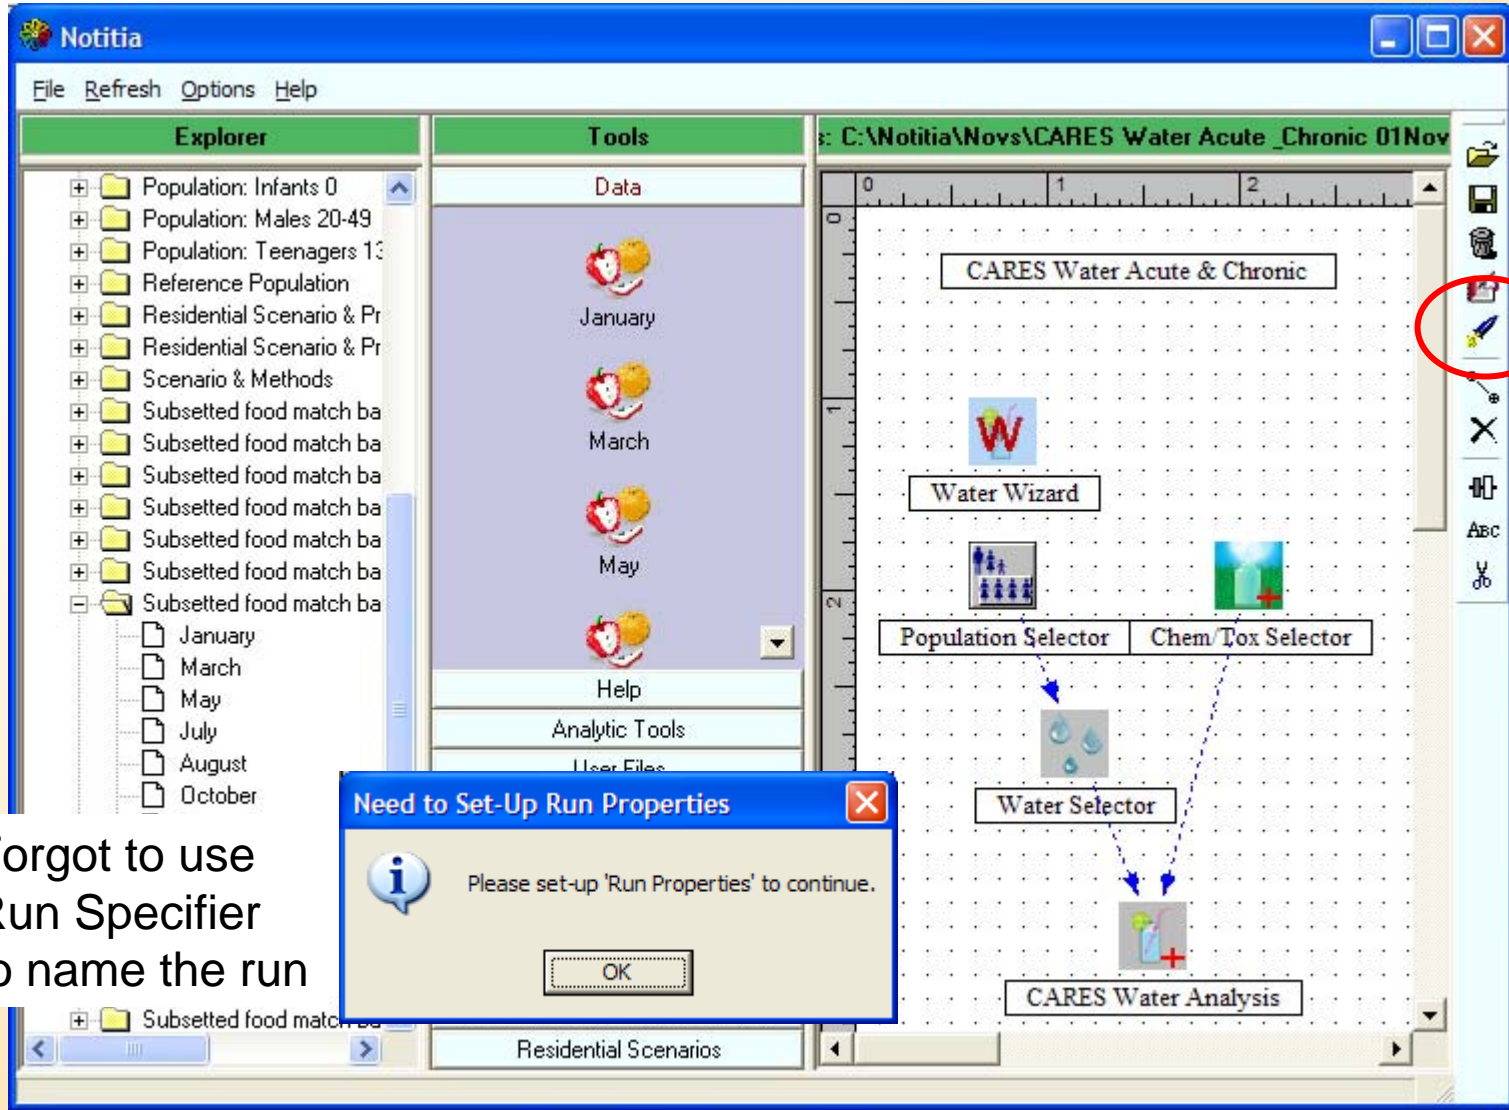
Notitia

File Refresh Options Help

Explorer

Population: Infants 0
Population: Males 20-49
Population: Teenagers 13
Reference Population
Residential Scenario & Pr
Residential Scenario & Pr
Scenario & Methods
Subsetted food match ba
Subsetted food match ba
Subsetted food match ba
Subsetted food match ba
Subsetted food match ba
Subsetted food match ba
Subsetted food match ba
January
March
May
July
August
October
Subsetted food match ba

Tools

Data
January
March
May
Help
Analytic Tools
User Files
Residential Scenarios

s: C:\Notitia\Novs\CARES Water Acute _Chronic 01Nov

0 1 2

CARES Water Acute & Chronic

Water Wizard

Population Selector

Chem/Tox Selector

Water Selector

CARES Water Analysis

ABC

orgot to use
Run Specifier
o name the run

Need to Set-Up Run Properties

Please set-up 'Run Properties' to continue.

OK